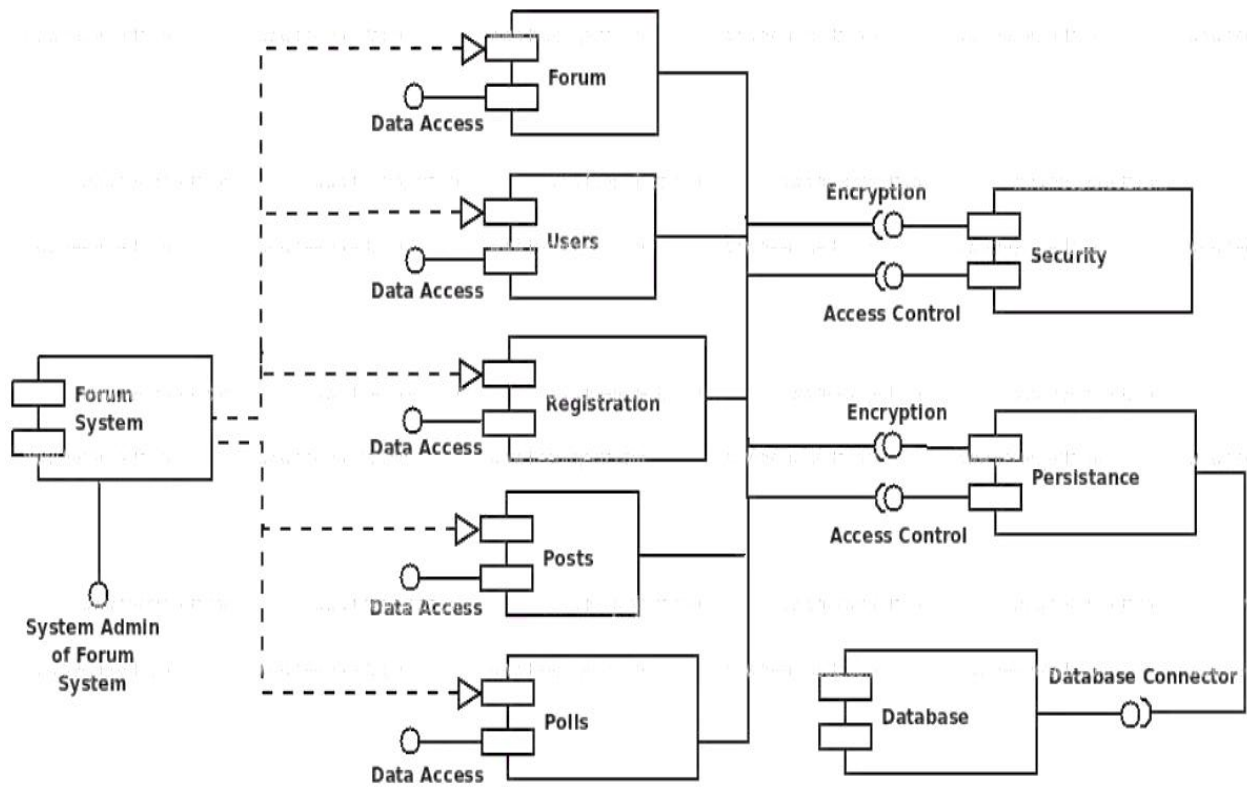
Forum
Data Access

Users
Data Access

Forum System

Registration
Data Access

Posts
Data Access

System Admin of Forum System

Polls
Data Access

Encryption
Access Control
Security

Encryption
Access Control
Persistance

Database
Database Connector